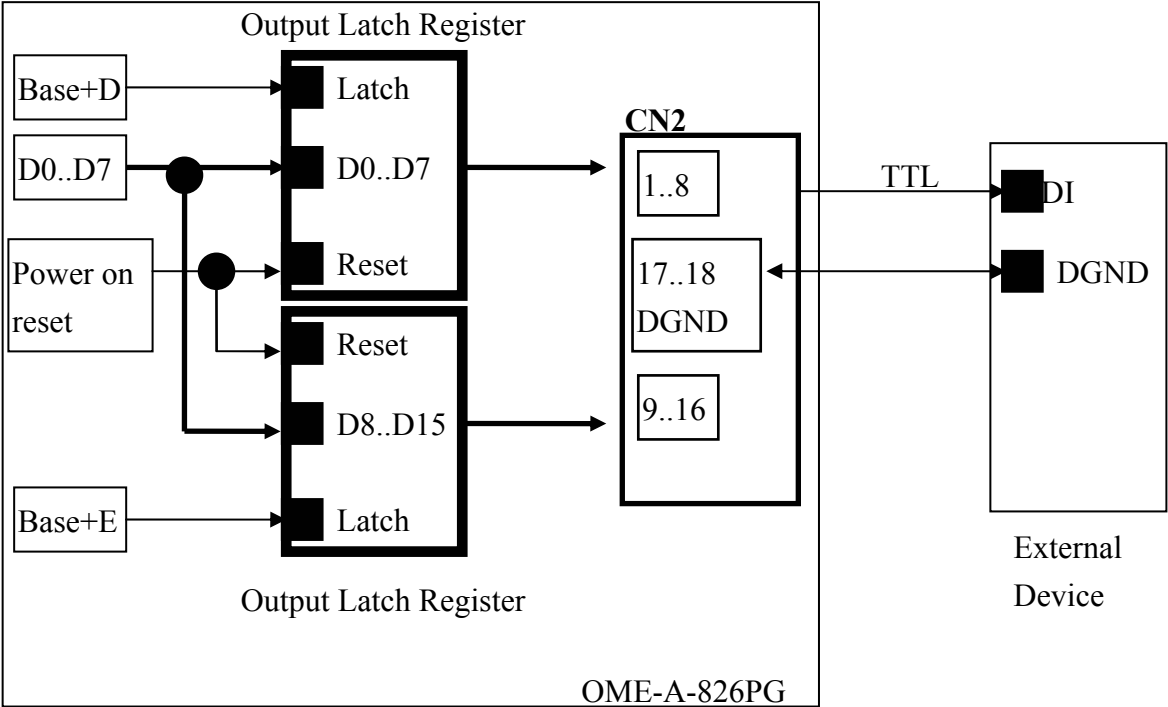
Output Latch Register

Base+D

Latch

D0..D7

D0..D7

Power on reset

Reset

Reset

D8..D15

Base+E

Latch

Output Latch Register

CN2

1..8

17..18 DGND

9..16

TTL

DI

DGND

External Device

OME-A-826PG